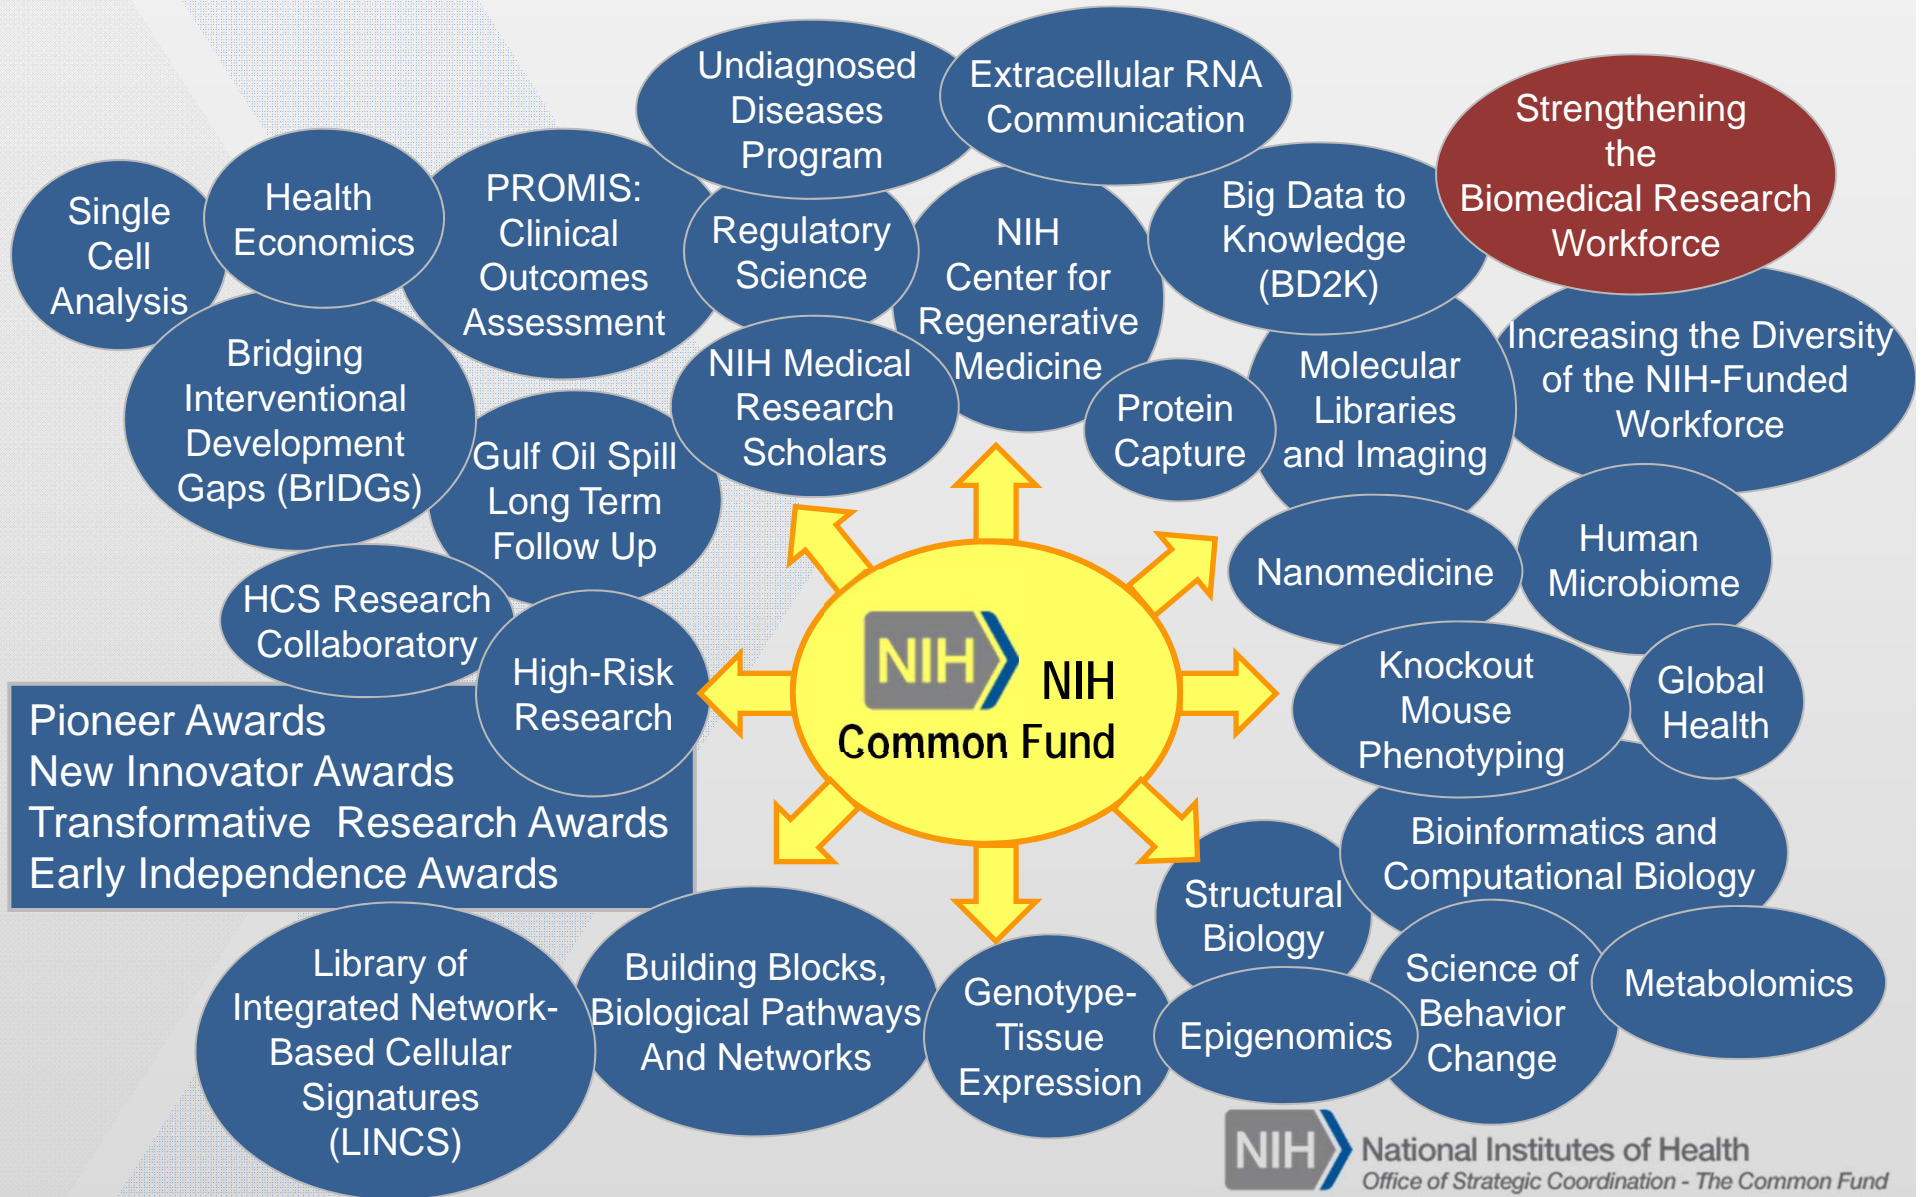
Single Cell Analysis

Health Economics

PROMIS: Clinical Outcomes Assessment

Undiagnosed Diseases Program

Extracellular RNA Communication

Strengthening the Biomedical Research Workforce

Regulatory Science

NIH Center for Regenerative Medicine

Big Data to Knowledge (BD2K)

Bridging Interventional Development Gaps (BrIDGs)

NIH Medical Research Scholars

Protein Capture

Molecular Libraries and Imaging

Increasing the Diversity of the NIH-Funded Workforce

Gulf Oil Spill Long Term Follow Up

Nanomedicine

Human Microbiome

HCS Research Collaboratory

High-Risk Research

NIH NIH Common Fund

Knockout Mouse Phenotyping

Global Health

Pioneer Awards
New Innovator Awards
Transformative Research Awards
Early Independence Awards

Bioinformatics and Computational Biology

Structural Biology

Science of Behavior Change

Metabolomics

Library of Integrated Network-Based Cellular Signatures (LINCS)

Building Blocks, Biological Pathways And Networks

Genotype-Tissue Expression

Epigenomics

NIH National Institutes of Health
Office of Strategic Coordination - The Common Fund